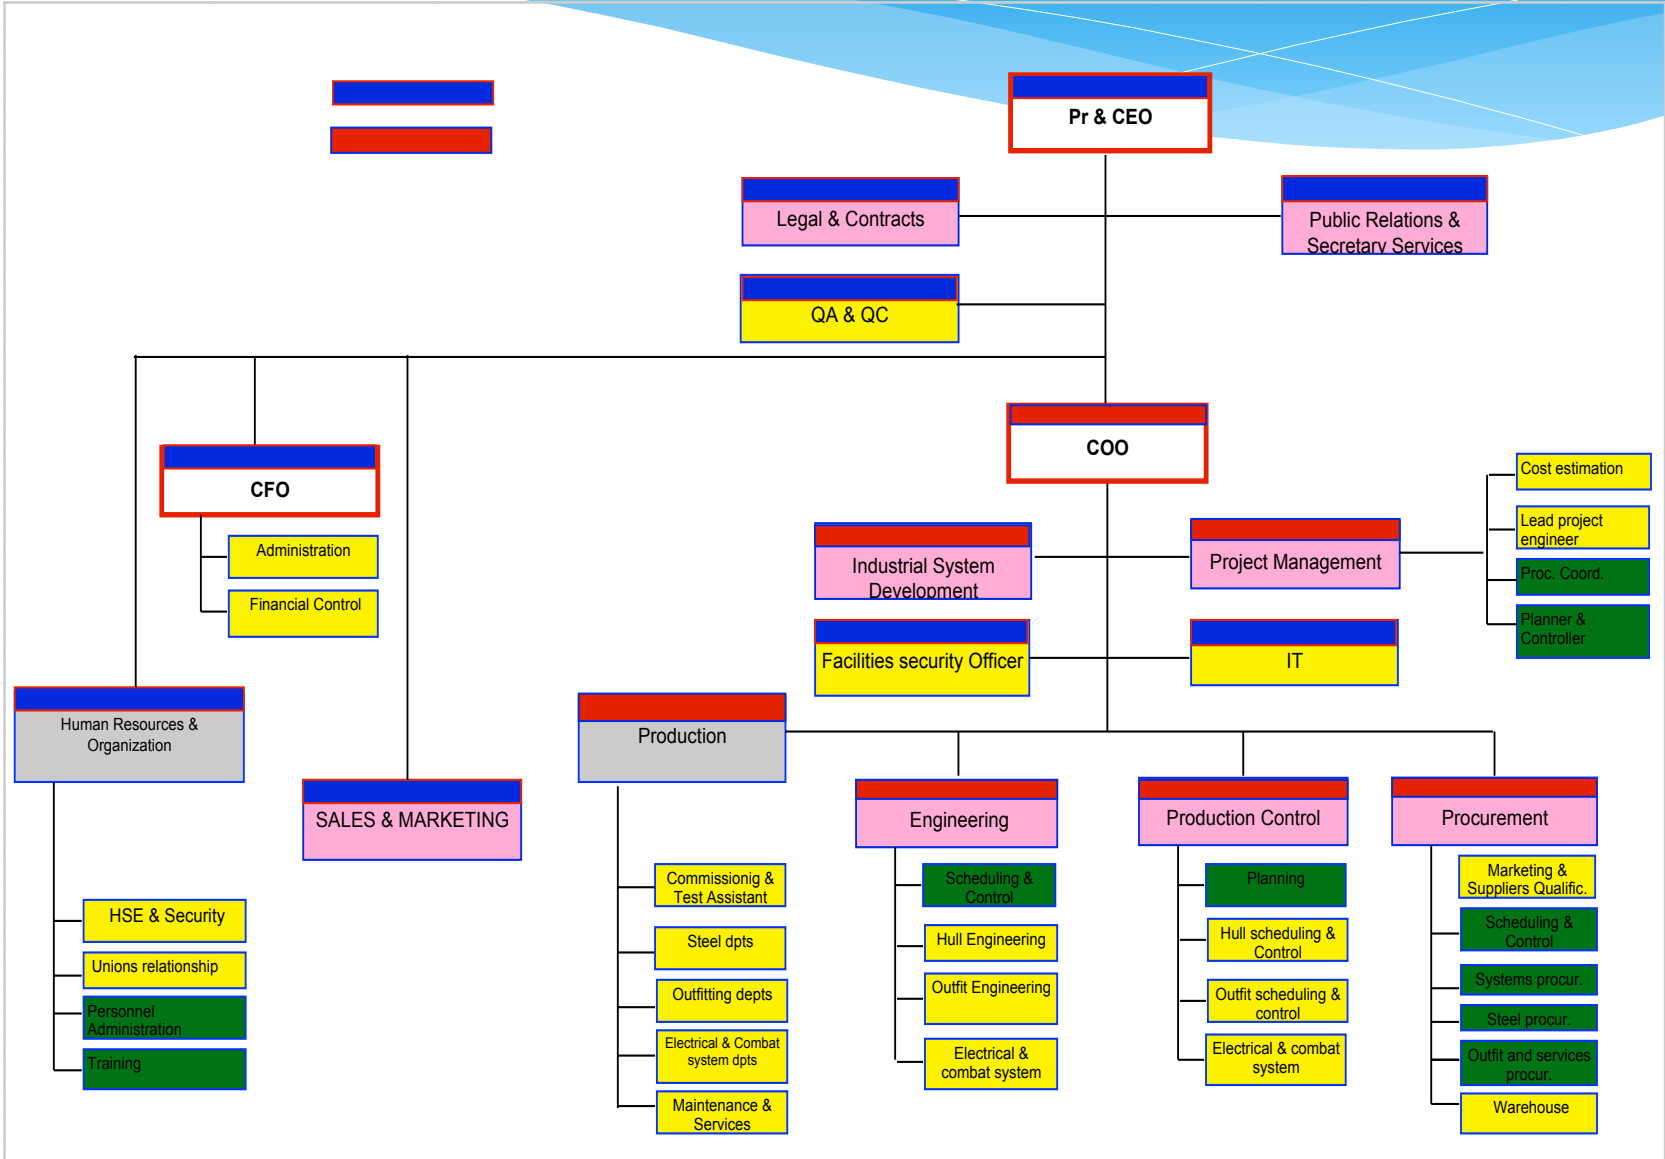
Pr & CEO

Legal & Contracts

Public Relations & Secretary Services

QA & QC

COO

CFO

Administration

Financial Control

Industrial System Development

Project Management

Cost estimation

Lead project engineer

Proc. Coord.

Planner & Controller

Facilities security Officer

IT

Human Resources & Organization

HSE & Security

Unions relationship

Personnel Administration

Training

SALES & MARKETING

Production

Commissionig & Test Assistant

Steel dpts

Outfitting depts

Electrical & Combat system dpts

Maintenance & Services

Engineering

Scheduling & Control

Hull Engineering

Outfit Engineering

Electrical & combat system

Production Control

Planning

Hull scheduling & Control

Outfit scheduling & control

Electrical & combat system

Procurement

Marketing & Suppliers Qualific.

Scheduling & Control

Systems procur.

Steel procur.

Outfit and services procur.

Warehouse